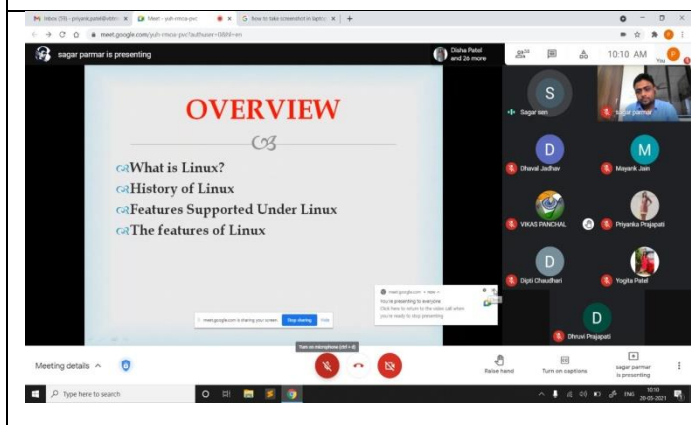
Inbox (59) - priyank.patel@vidmi ×
Meet - yuh-rmoa-pvc ×
how to take screenshot in laptop ×
+
meet.google.com/yuh-rmoa-pvc?authuser=0&hl=en
sagar parmar is presenting
Disha Patel and 26 more
10:10 AM
You
OVERVIEW
What is Linux?
History of Linux
Features Supported Under Linux
The features of Linux
meet.google.com is sharing your screen.
Stop sharing
Hide
meet.google.com
You're presenting to everyone
Click here to return to the video call when you're ready to stop presenting
S
Sagar sen
sagar parmar
D
Dhaval Jadhav
M
Mayank Jain
VIKAS PANCHAL
Priyanka Prajapati
D
Dipti Chaudhari
Yogita Patel
D
Dhruvi Prajapati
Turn on microphone (ctrl + d)
Meeting details
Raise hand
Turn on captions
sagar parmar is presenting
Type here to search
ENG
10:10
20-05-2021